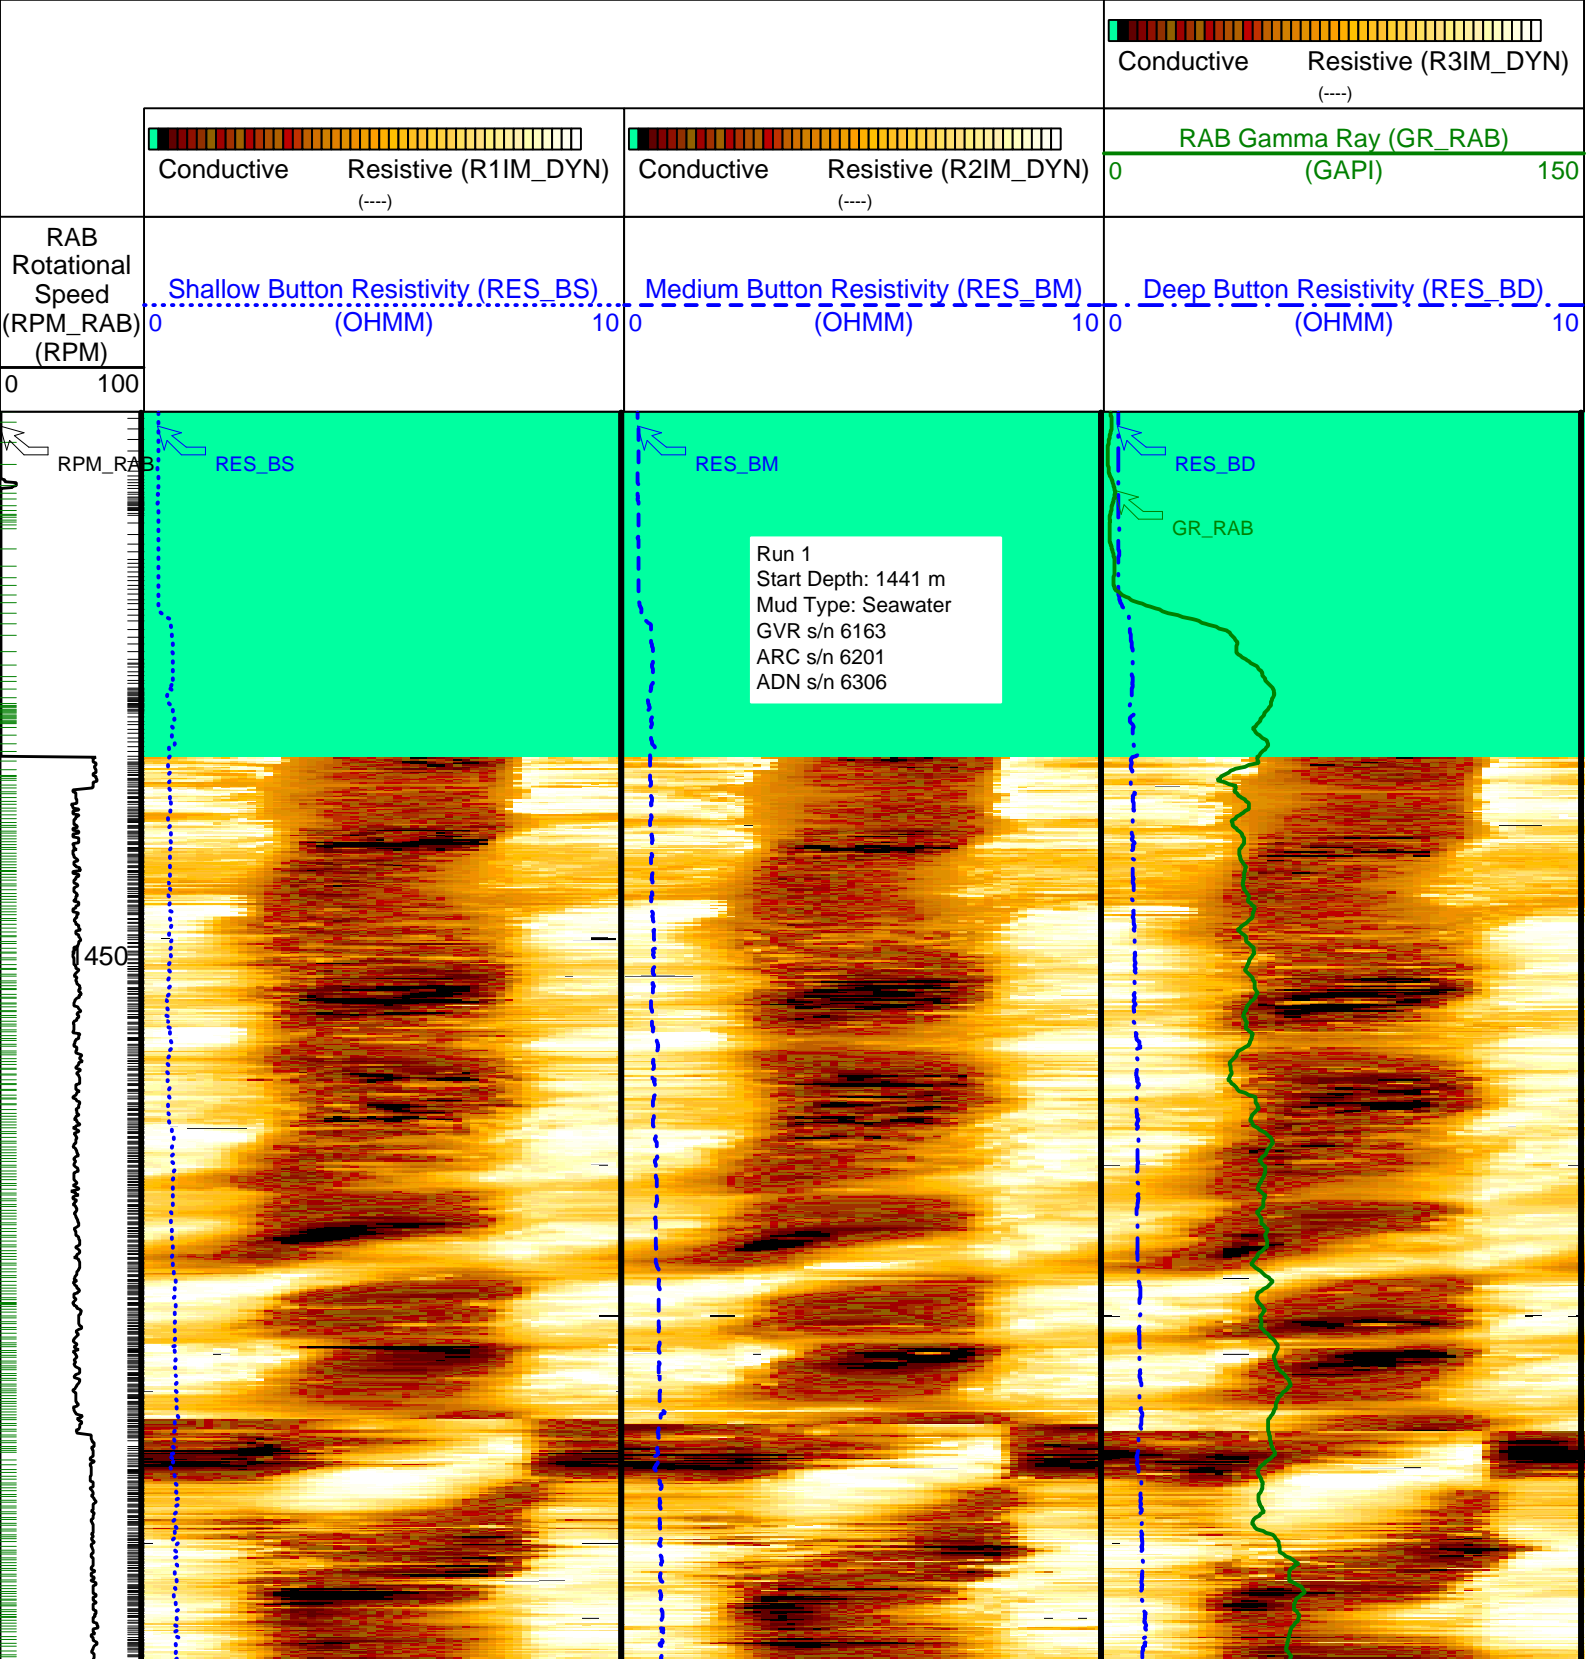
Conductive Resistive (R3IM_DYN)
(----)

Conductive Resistive (R1IM_DYN)
(----)

Conductive Resistive (R2IM_DYN)
(----)

RAB Gamma Ray (GR_RAB)
0 (GAPI) 150

RAB Rotational Speed (RPM_RAB) (RPM)
0 100

Shallow Button Resistivity (RES_BS)
0 (OHMM) 10

Medium Button Resistivity (RES_BM)
0 (OHMM) 10

Deep Button Resistivity (RES_BD)
0 (OHMM) 10

RPM_RAB

RES_BS

RES_BM

RES_BD

GR_RAB

Run 1
Start Depth: 1441 m
Mud Type: Seawater
GVR s/n 6163
ARC s/n 6201
ADN s/n 6306

1450